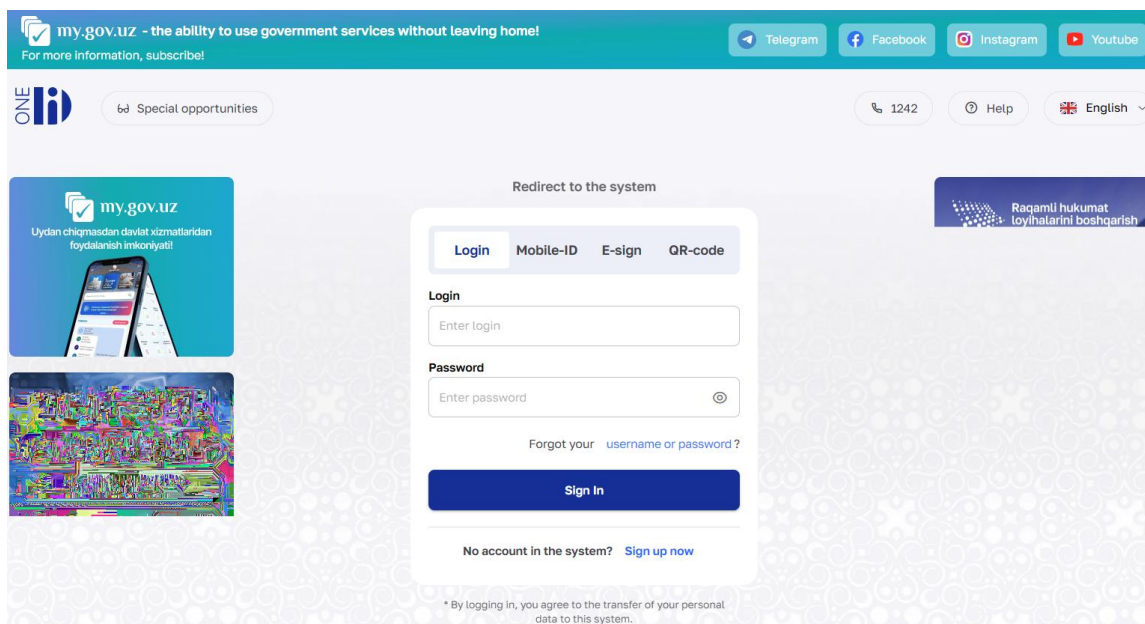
my.gov.uz - the ability to use government services without leaving home!
For more information, subscribe!

Telegram Facebook Instagram Youtube

ONE ID

Special opportunities

1242 Help English

my.gov.uz
Uydan chiqmasdan davlat xizmatlaridan foydalanish imkoniyati!

Redirect to the system

Login Mobile-ID E-sign QR-code

Login
Enter login

Password
Enter password

Forgot your username or password?

Sign In

No account in the system? Sign up now

* By logging in, you agree to the transfer of your personal data to this system.

Raqamli hukumat loyihalarini boshqarish